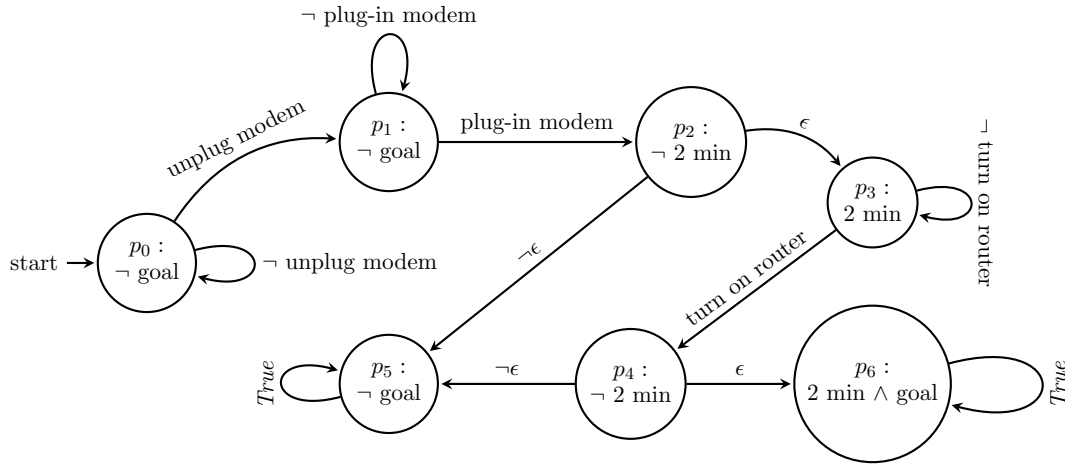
¬ plug-in modem

unplug modem

$p_1$ : ¬ goal

plug-in modem

$p_2$ : ¬ 2 min

$\epsilon$

¬ turn on router

$p_3$ : 2 min

start

$p_0$ : ¬ goal

¬ unplug modem

$\neg\epsilon$

turn on router

$True$

$p_5$ : ¬ goal

$\neg\epsilon$

$p_4$ : ¬ 2 min

$\epsilon$

$p_6$ : 2 min $\wedge$ goal

$True$